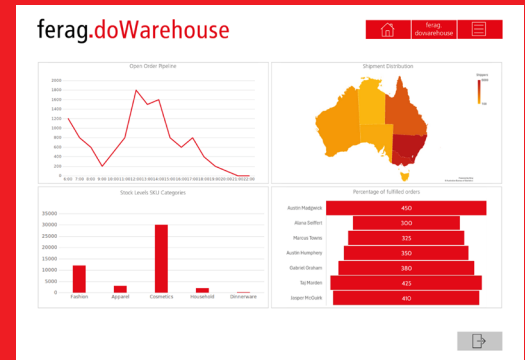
ferag.doWarehouse

ferag doWarehouse

Open Order Pipeline

2000
1800
1600
1400
1200
1000
800
600
400
200
0

6:00 7:00 8:00 9:00 10:00 11:00 12:00 13:00 14:00 15:00 16:00 17:00 18:00 19:00 20:00 21:00 22:00

Shipment Distribution

Shippers

Stock Levels SKU Categories

35000
30000
25000
20000
15000
10000
5000
0

Fashion Apparel Cosmetics Household Dinnerware

Percentage of fulfilled orders

Austin Madgwick 450
Alana Sotfort 300
Marcus Towns 325
Austin Humphrey 350
Gabriel Graham 380
Taj Morden 425
Jasper McGuirk 410